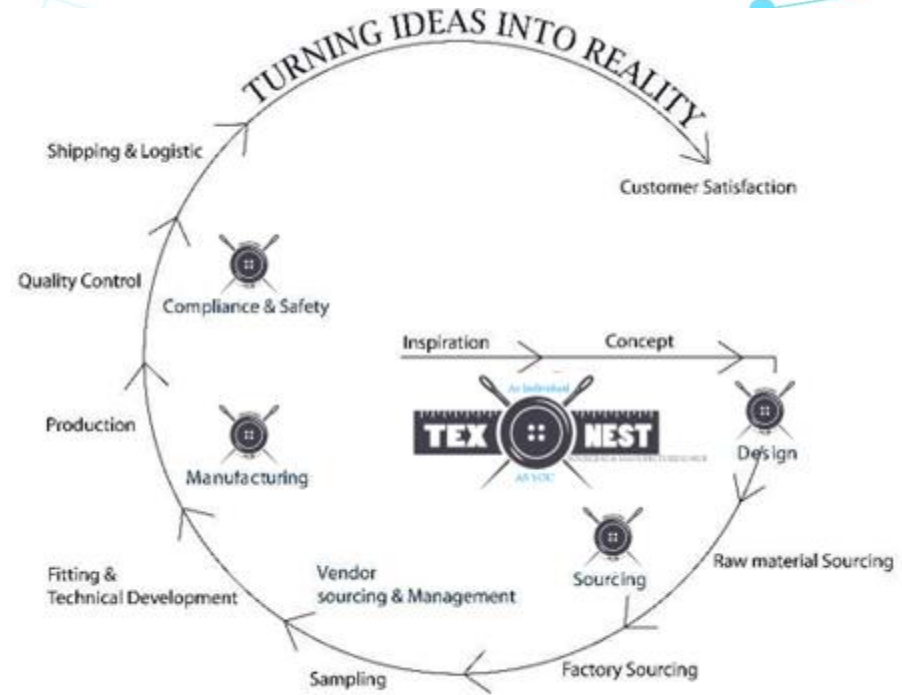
TURNING IDEAS INTO REALITY

Shipping & Logistic

Customer Satisfaction

Quality Control

Compliance & Safety

Inspiration

Concept

As Individual

TEX

NEST

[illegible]

AS YOU

Design

Production

Manufacturing

Sourcing

Raw material Sourcing

Fitting & Technical Development

Vendor sourcing & Management

Sampling

Factory Sourcing